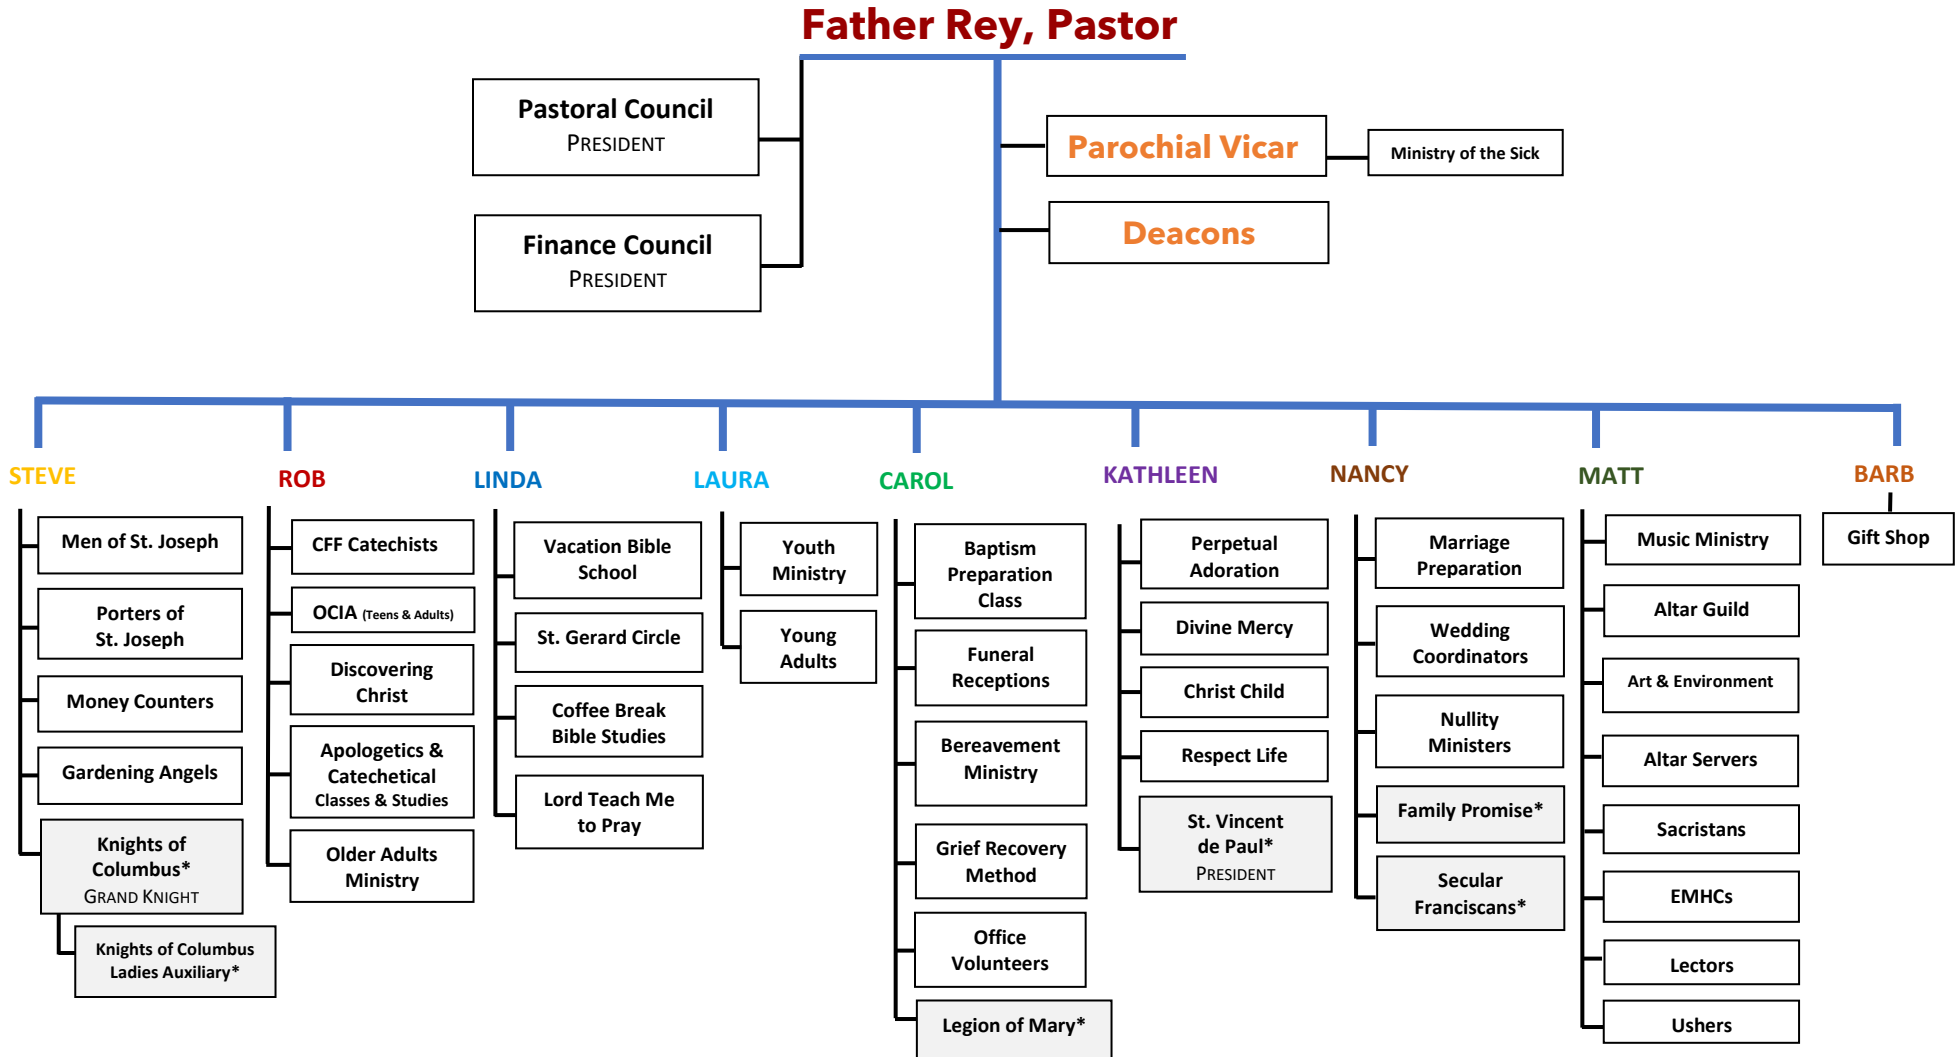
Father Rey, Pastor

Pastoral Council
PRESIDENT

Finance Council
PRESIDENT

Parochial Vicar

Ministry of the Sick

Deacons

STEVE
Men of St. Joseph
Porters of St. Joseph
Money Counters
Gardening Angels
Knights of Columbus*
GRAND KNIGHT
Knights of Columbus Ladies Auxiliary*

ROB
CFF Catechists
OCIA (Teens & Adults)
Discovering Christ
Apologetics & Catechetical Classes & Studies
Older Adults Ministry

LINDA
Vacation Bible School
St. Gerard Circle
Coffee Break Bible Studies
Lord Teach Me to Pray

LAURA
Youth Ministry
Young Adults

CAROL
Baptism Preparation Class
Funeral Receptions
Bereavement Ministry
Grief Recovery Method
Office Volunteers
Legion of Mary*

KATHLEEN
Perpetual Adoration
Divine Mercy
Christ Child
Respect Life
St. Vincent de Paul*
PRESIDENT

NANCY
Marriage Preparation
Wedding Coordinators
Nullity Ministers
Family Promise*
Secular Franciscans*

MATT
Music Ministry
Altar Guild
Art & Environment
Altar Servers
Sacristans
EMHCs
Lectors
Ushers

BARB
Gift Shop